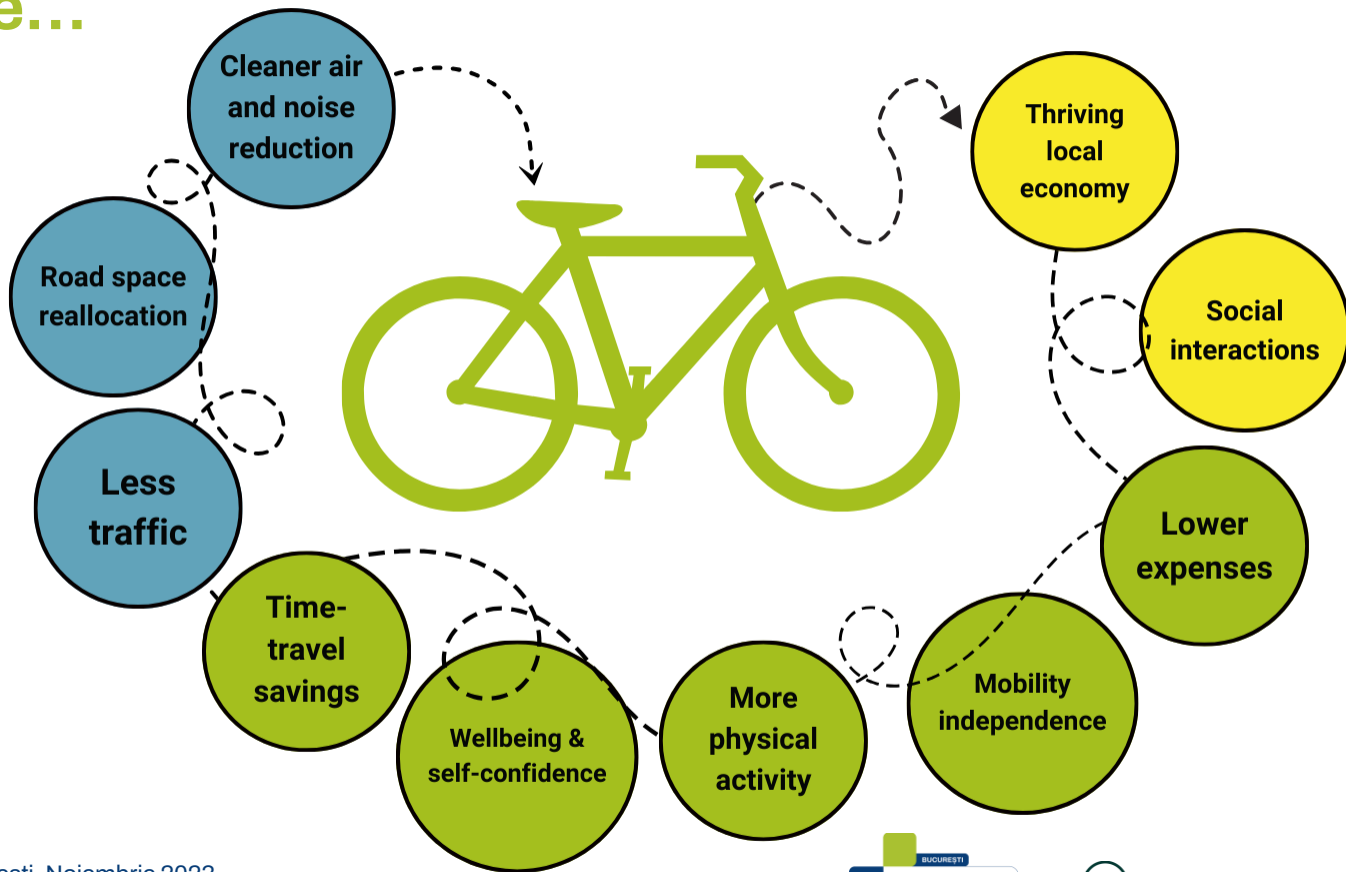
e...

Cleaner air and noise reduction

Road space reallocation

Less traffic

Time-travel savings

Wellbeing & self-confidence

More physical activity

Mobility independence

Lower expenses

Social interactions

Thriving local economy

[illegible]ești, Noiembrie 2022

BUCUREȘTI